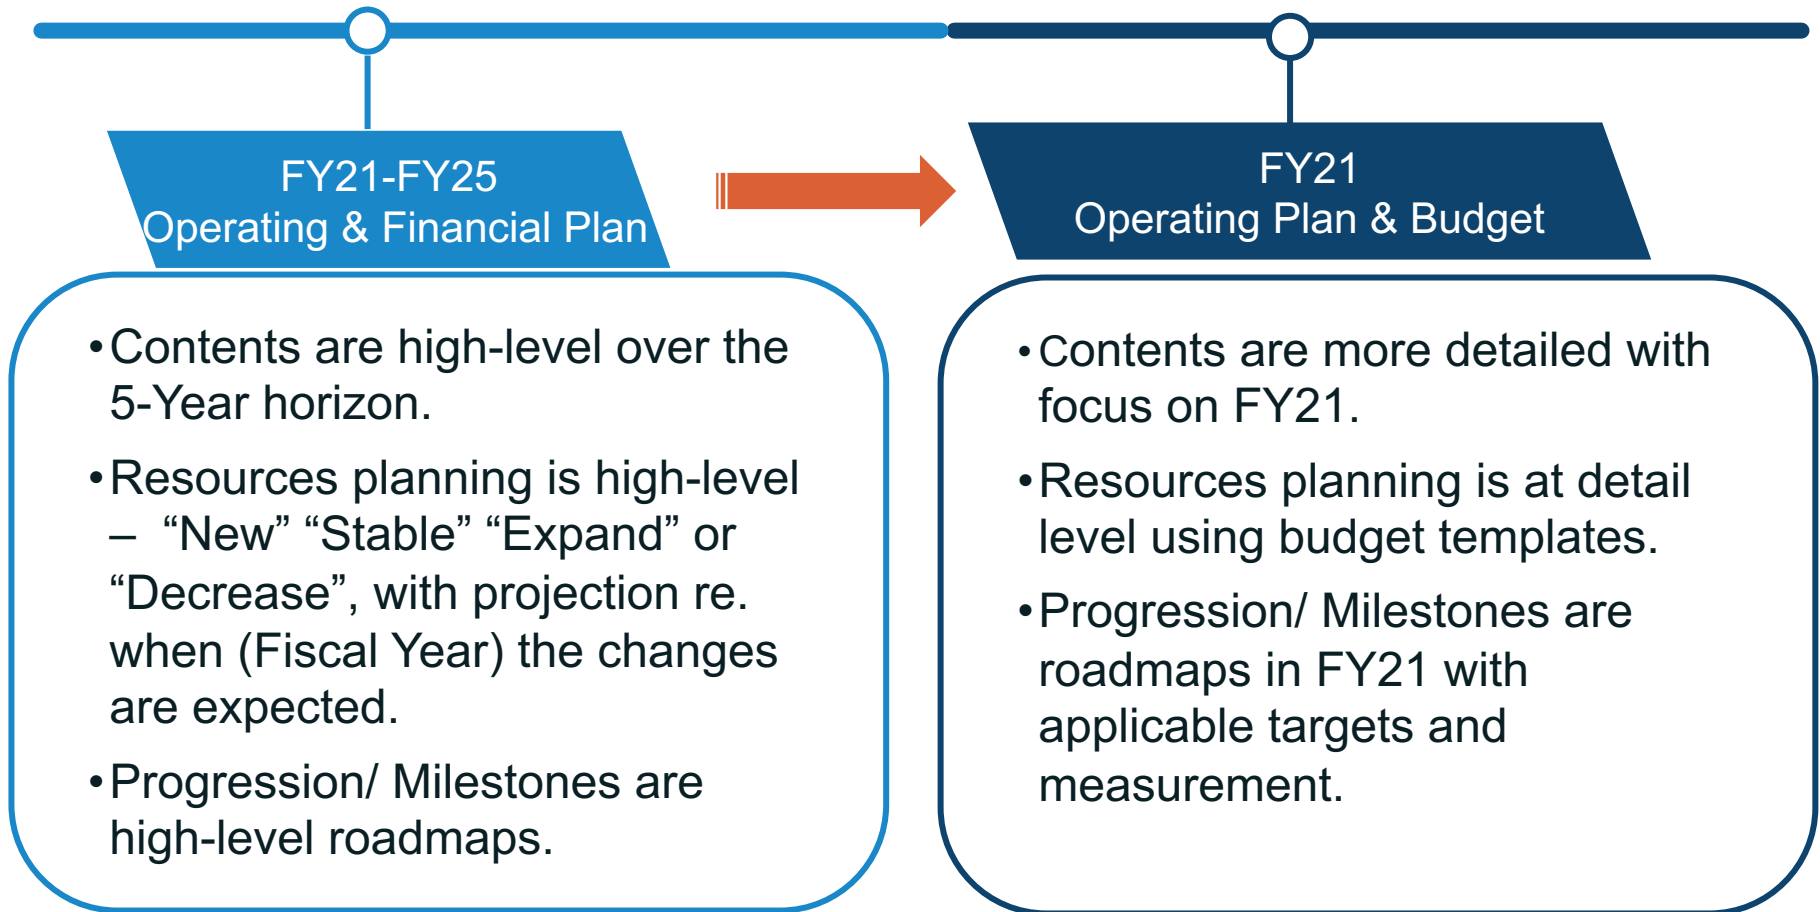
FY21-FY25
Operating & Financial Plan

• Contents are high-level over the 5-Year horizon.

• Resources planning is high-level – "New" "Stable" "Expand" or "Decrease", with projection re. when (Fiscal Year) the changes are expected.

• Progression/ Milestones are high-level roadmaps.

FY21
Operating Plan & Budget

• Contents are more detailed with focus on FY21.

• Resources planning is at detail level using budget templates.

• Progression/ Milestones are roadmaps in FY21 with applicable targets and measurement.